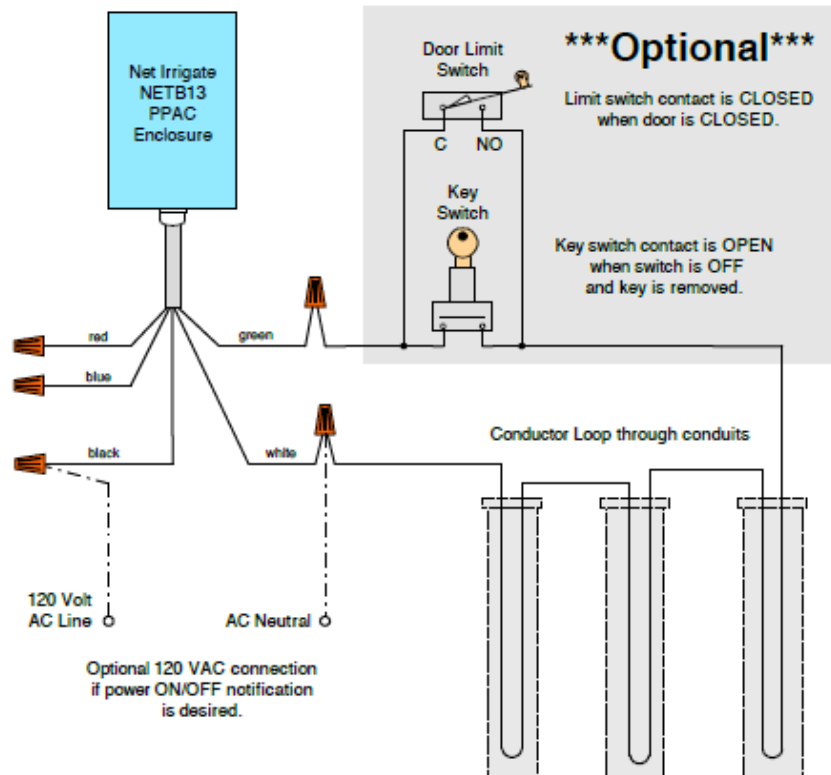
Net Irrigate
NETB13
PPAC
Enclosure

***Optional***

Door Limit
Switch

Limit switch contact is CLOSED
when door is CLOSED.

C NO

Key
Switch

Key switch contact is OPEN
when switch is OFF
and key is removed.

red

green

blue

black

white

Conductor Loop through conduits

120 Volt
AC Line

AC Neutral

Optional 120 VAC connection
if power ON/OFF notification
is desired.